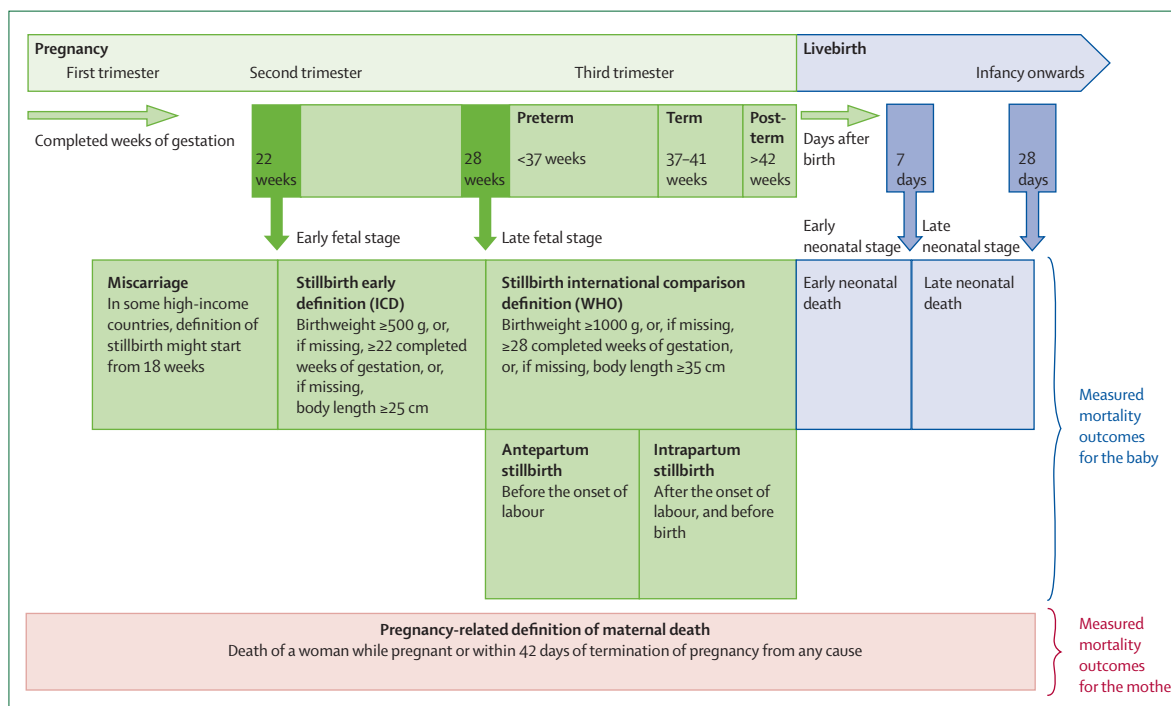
Pregnancy
First trimester
Second trimester
Third trimester

Livebirth
Infancy onwards

Completed weeks of gestation

22 weeks

28 weeks

Preterm
<37 weeks

Term
37–41 weeks

Post-term
>42 weeks

Days after birth

7 days

28 days

Early fetal stage

Late fetal stage

Early neonatal stage

Late neonatal stage

Miscarriage
In some high-income countries, definition of stillbirth might start from 18 weeks

Stillbirth early definition (ICD)
Birthweight ≥500 g, or, if missing, ≥22 completed weeks of gestation, or, if missing, body length ≥25 cm

Stillbirth international comparison definition (WHO)
Birthweight ≥1000 g, or, if missing, ≥28 completed weeks of gestation, or, if missing, body length ≥35 cm

Early neonatal death

Late neonatal death

Antepartum stillbirth
Before the onset of labour

Intrapartum stillbirth
After the onset of labour, and before birth

Measured mortality outcomes for the baby

Pregnancy-related definition of maternal death
Death of a woman while pregnant or within 42 days of termination of pregnancy from any cause

Measured mortality outcomes for the mothe